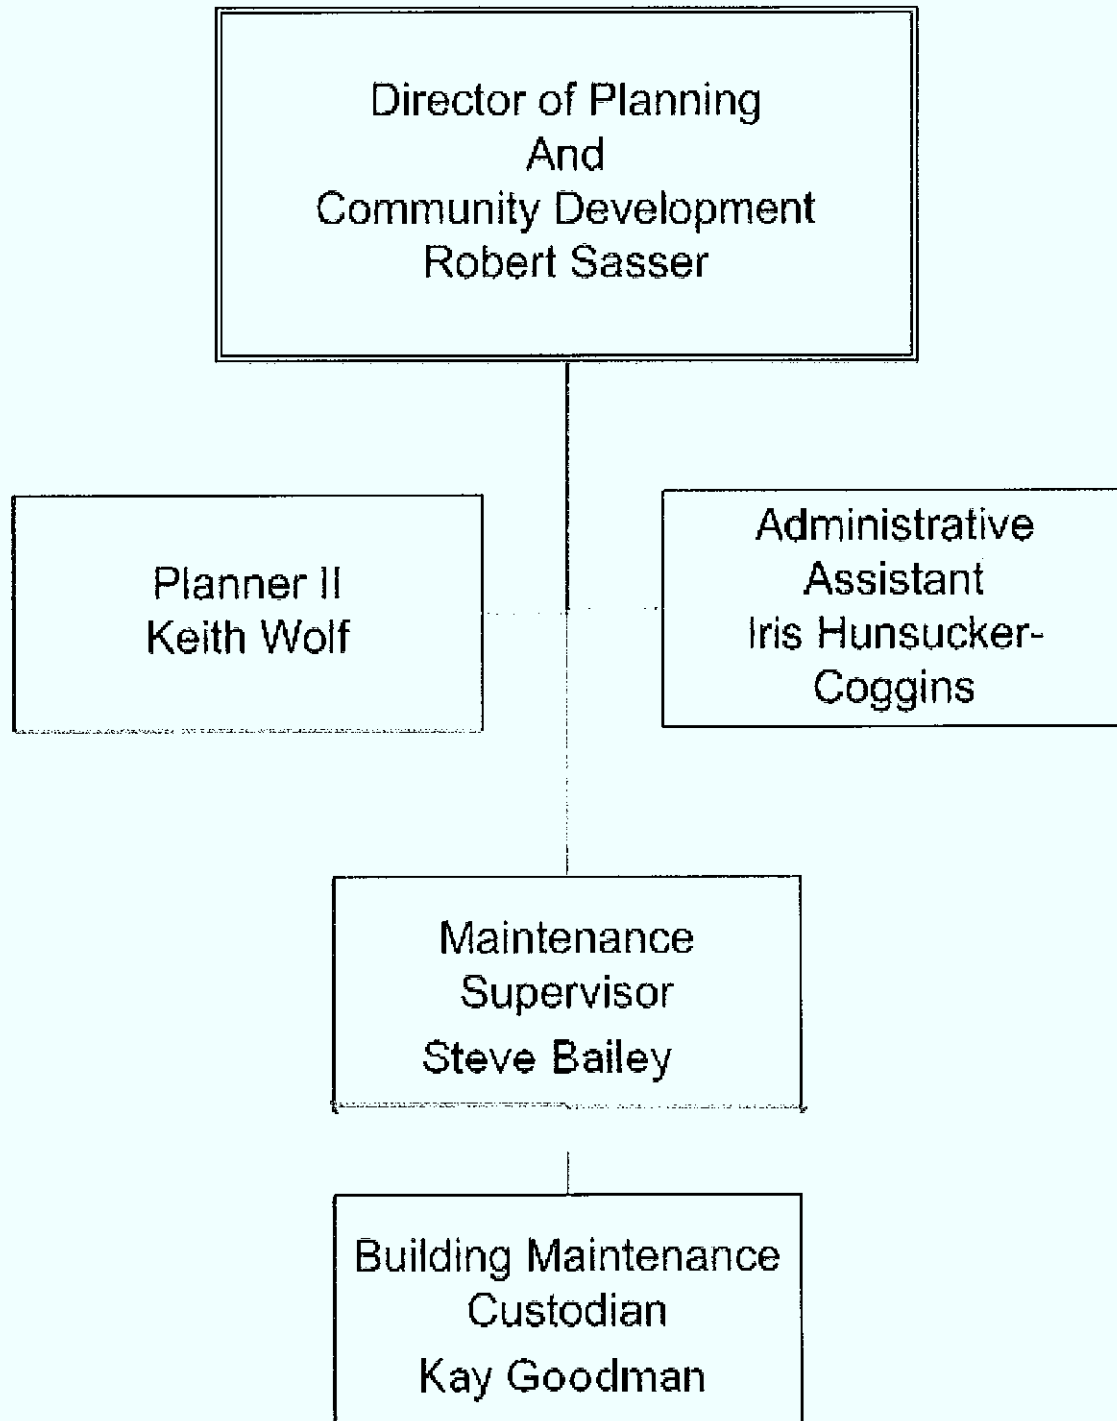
Director of Planning
And
Community Development
Robert Sasser

Planner II
Keith Wolf

Administrative
Assistant
Iris Hunsucker-Coggins

Maintenance
Supervisor
Steve Bailey

Building Maintenance
Custodian
Kay Goodman